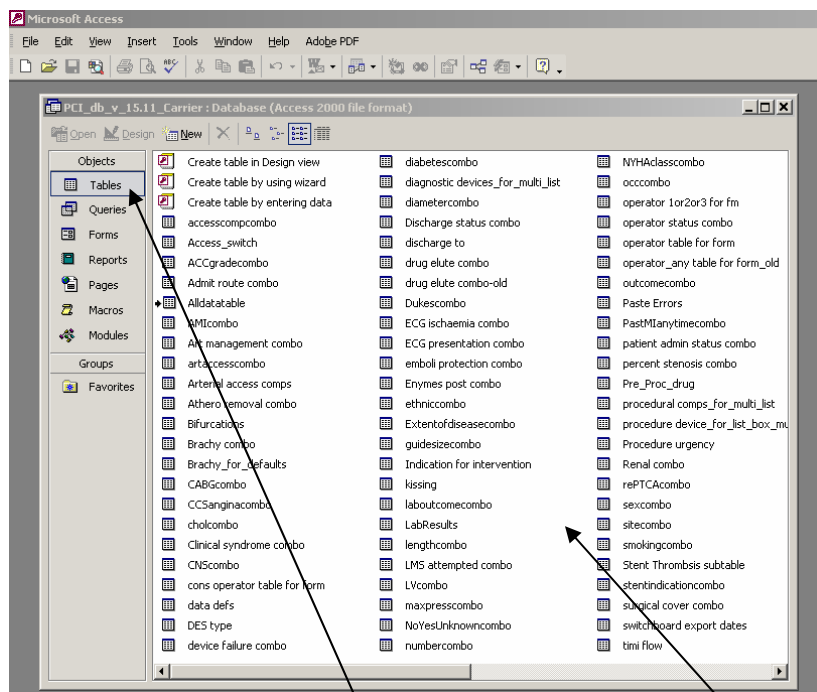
Microsoft Access

File Edit View Insert Tools Window Help Adobe PDF

PCI_db_v_15.11_Carrier : Database (Access 2000 file format)

Open Design New

Objects
Tables
Queries
Forms
Reports
Pages
Macros
Modules
Groups
Favorites

Create table in Design view
Create table by using wizard
Create table by entering data
accesscompcombo
Access_switch
ACCgradecombo
Admit route combo
Alldatatable
AMIcombo
Art management combo
artaccesscombo
Arterial access comps
Athero removal combo
Bifurcations
Brachy combo
Brachy_for_defaults
CABGcombo
CCSanginacombo
cholcombo
Clinical syndrome combo
CNScombo
cons operator table for form
data defs
DES type
device failure combo

diabetescombo
diagnostic devices_for_multi_list
diametercombo
Discharge status combo
discharge to
drug elute combo
drug elute combo-old
Dukescombo
ECG ischaemia combo
ECG presentation combo
emboli protection combo
Enymes post combo
ethniccombo
Extentofdiseasecombo
guidesizecombo
Indication for intervention
kissing
laboutcomecombo
LabResults
lengthcombo
LMS attempted combo
LVcombo
maxpresscombo
NoYesUnknowncombo
numbercombo

NYHAclasscombo
occcombo
operator 1or2or3 for fm
operator status combo
operator table for form
operator_any table for form_old
outcomecombo
Paste Errors
PastMIanytimecombo
patient admin status combo
percent stenosis combo
Pre_Proc_drug
procedural comps_for_multi_list
procedure device_for_list_box_m
Procedure urgency
Renal combo
rePTCAcombo
sexcombo
sitecombo
smokingcombo
Stent Thrombsis subtable
stentindicationcombo
surgical cover combo
switchboard export dates
timi flow